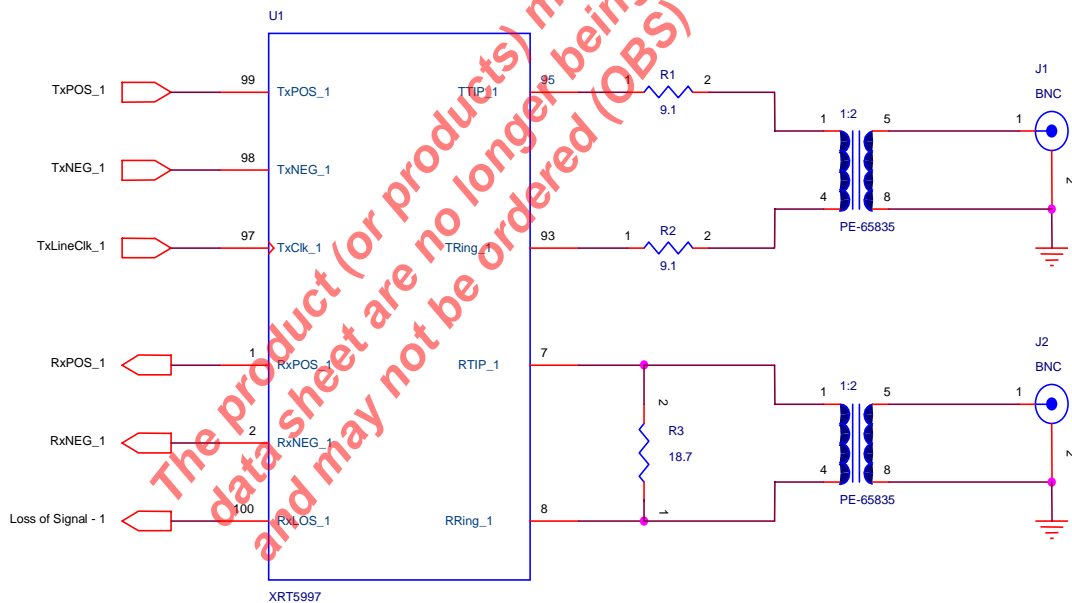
U1

TxPOS_1 99 TxPOS_1
TxNEG_1 98 TxNEG_1
TxLineClk_1 97 TxClk_1
RxPOS_1 1 RxPOS_1
RxNEG_1 2 RxNEG_1
Loss of Signal - 1 100 RxLOS_1

TTIP_1 95
TRing_1 93
RTIP_1 7
RRing_1 8

XRT5997

R1 1 2 9.1
R2 1 2 9.1
R3 2 1 18.7

1:2 1 5 4 8 PE-65835
1:2 1 5 4 8 PE-65835

J1 BNC 1 2
J2 BNC 1 2

The product (or products) mentioned in this data sheet are no longer being manufactured and may not be ordered (OBS)